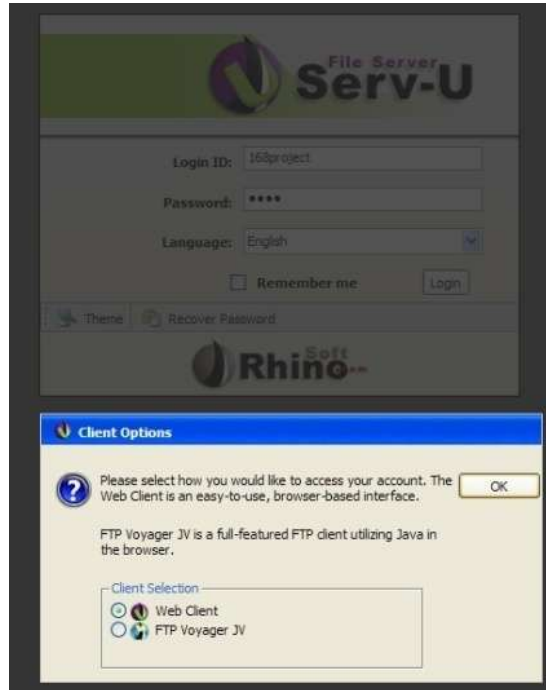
File Server
Serv-U

Login ID: 168project

Password: ••••

Language: English

Remember me

Login

Theme

Recover Password

RhinoSoft

Client Options

Please select how you would like to access your account. The Web Client is an easy-to-use, browser-based interface.

OK

FTP Voyager JV is a full-featured FTP client utilizing Java in the browser.

Client Selection

Web Client

FTP Voyager JV